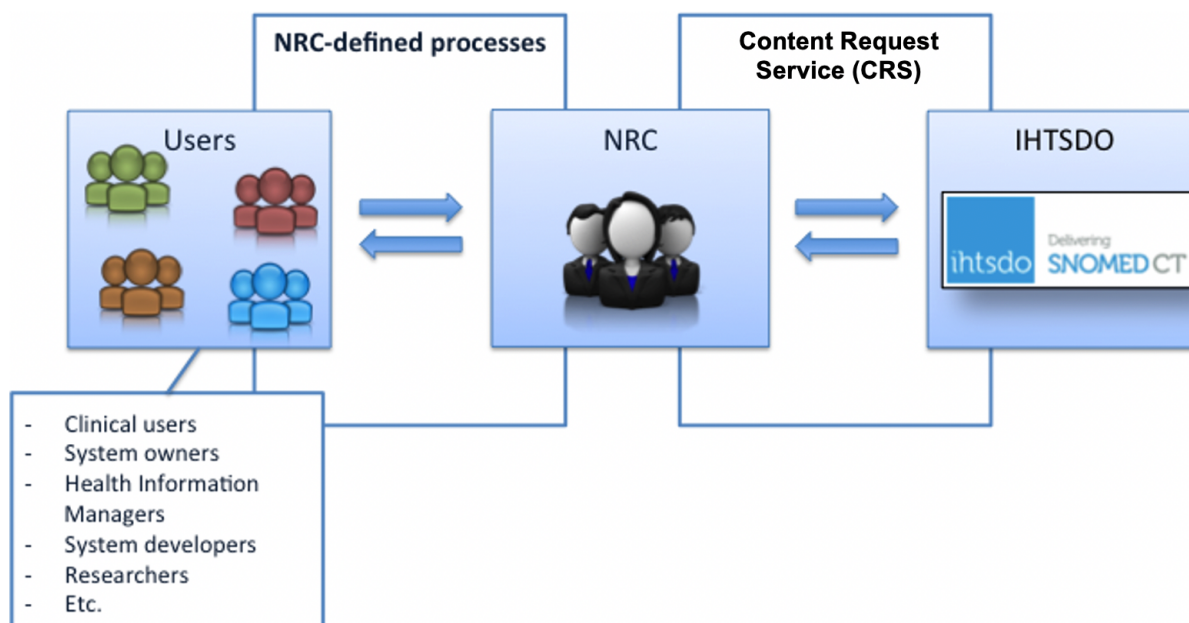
NRC-defined processes

Content Request Service (CRS)

Users

NRC

IHTSDO

ihtsdo Delivering SNOMED CT

- Clinical users
- System owners
- Health Information Managers
- System developers
- Researchers
- Etc.